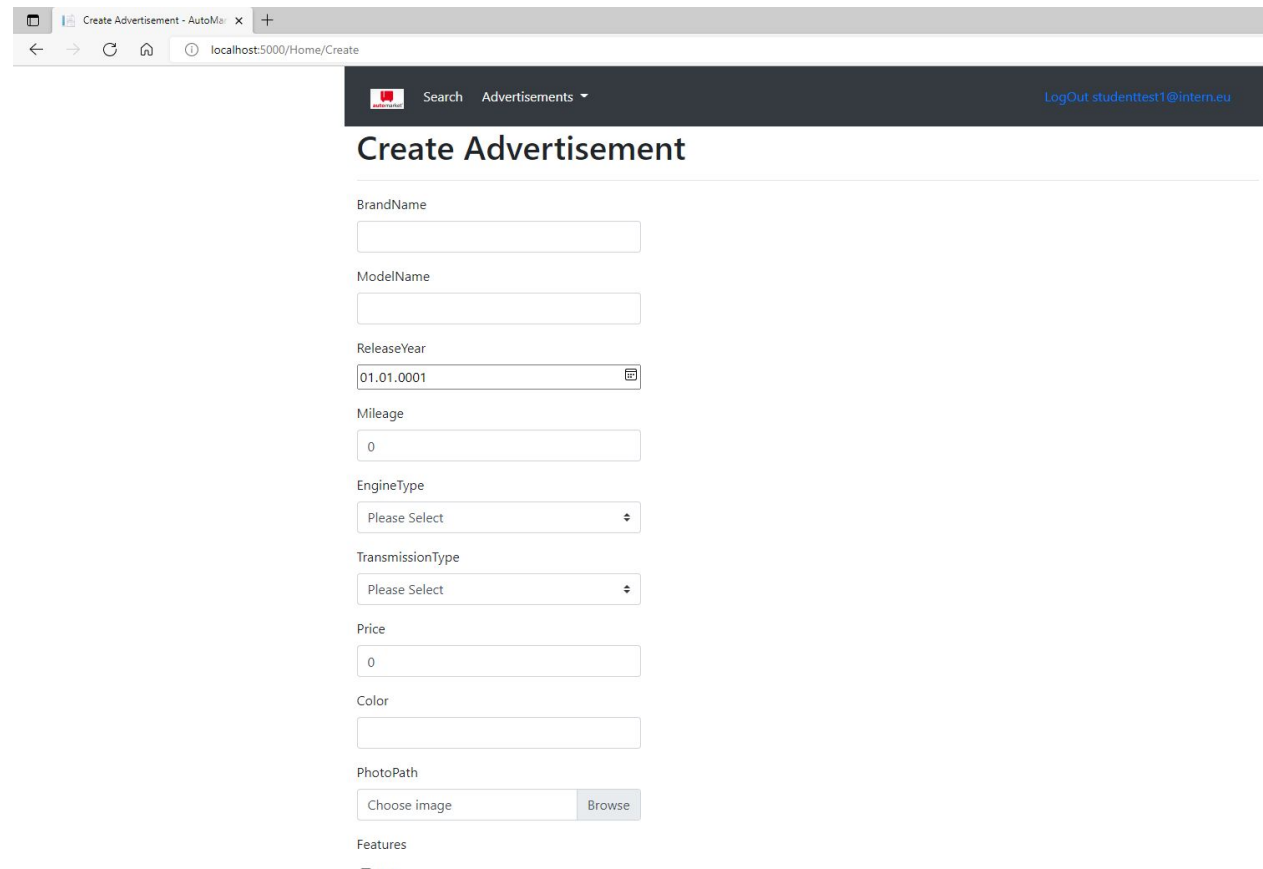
Create Advertisement - AutoMar ×

localhost:5000/Home/Create

automarket

Search Advertisements

LogOut studenttest1@intern.eu

Create Advertisement

BrandName

ModelName

ReleaseYear

01.01.0001

Mileage

0

EngineType

Please Select

TransmissionType

Please Select

Price

0

Color

PhotoPath

Choose image

Browse

Features